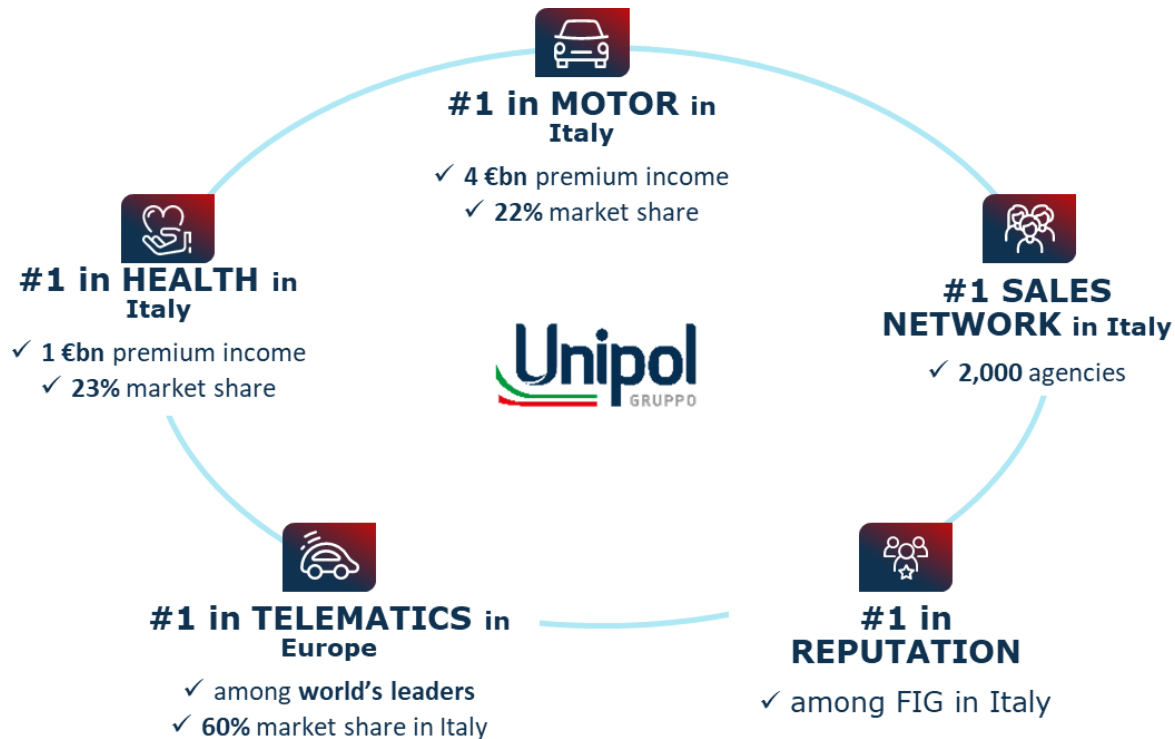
#1 in MOTOR in Italy

✓ 4 €bn premium income
✓ 22% market share

#1 in HEALTH in Italy

✓ 1 €bn premium income
✓ 23% market share

Unipol
GRUPPO

#1 SALES NETWORK in Italy

✓ 2,000 agencies

#1 in TELEMATICS in Europe

✓ among world's leaders
✓ 60% market share in Italy

#1 in REPUTATION

✓ among FIG in Italy